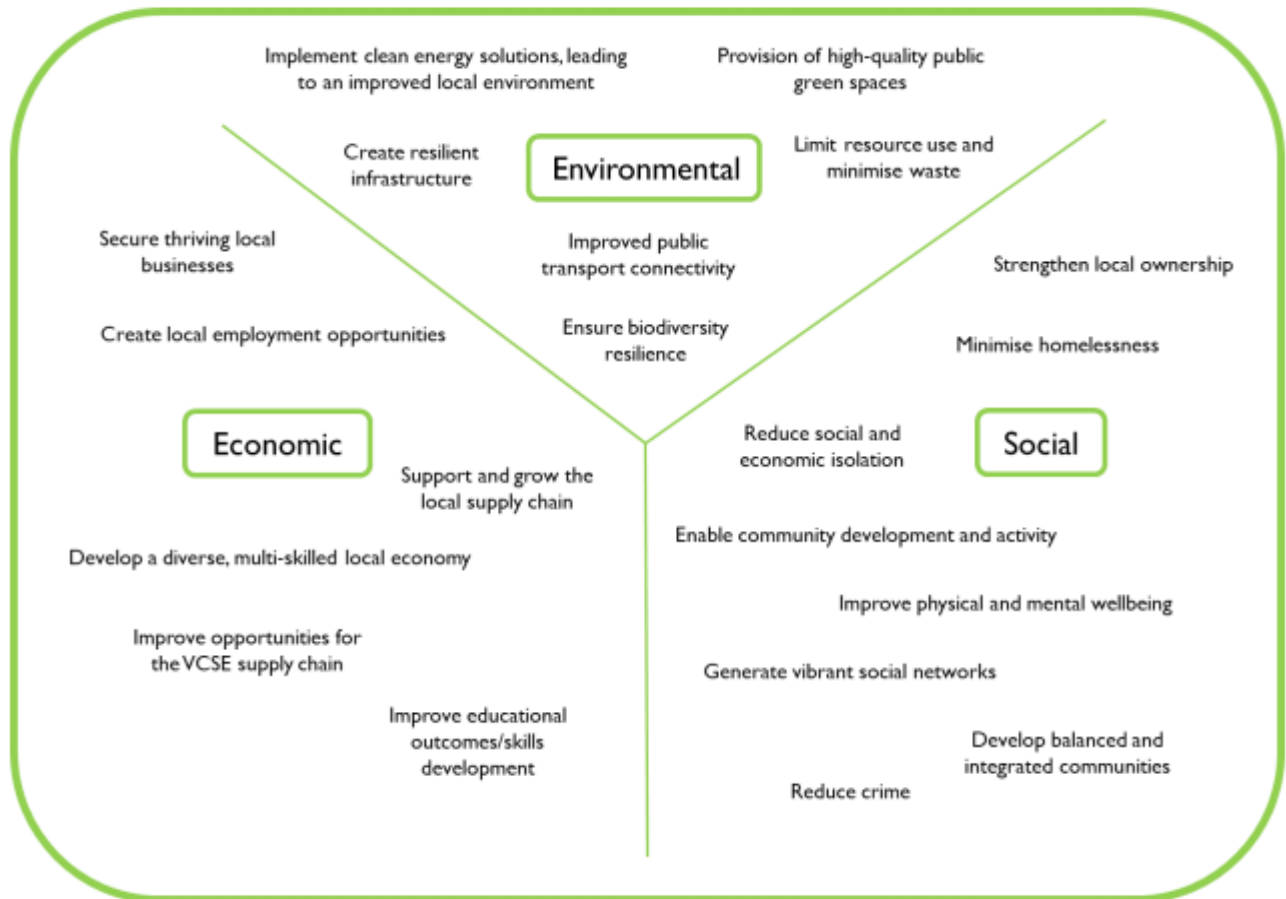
Implement clean energy solutions, leading to an improved local environment

Provision of high-quality public green spaces

Create resilient infrastructure

Environmental

Limit resource use and minimise waste

Secure thriving local businesses

Improved public transport connectivity

Strengthen local ownership

Create local employment opportunities

Ensure biodiversity resilience

Minimise homelessness

Economic

Reduce social and economic isolation

Social

Support and grow the local supply chain

Enable community development and activity

Develop a diverse, multi-skilled local economy

Improve physical and mental wellbeing

Improve opportunities for the VCSE supply chain

Generate vibrant social networks

Improve educational outcomes/skills development

Develop balanced and integrated communities

Reduce crime